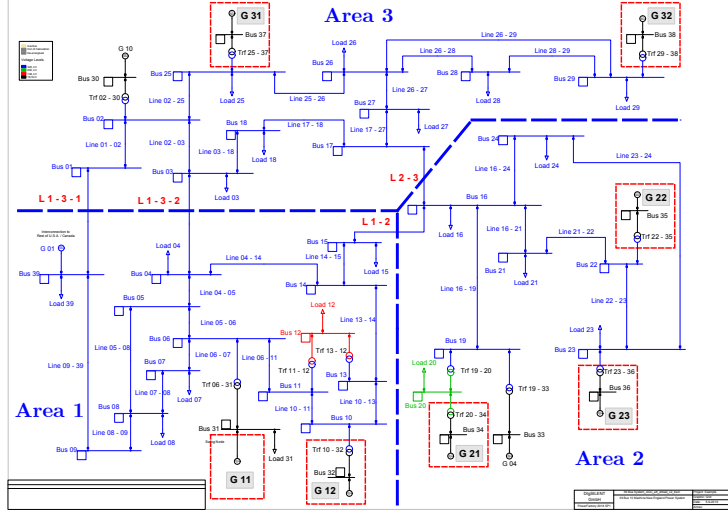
Area 3
Area 1
Area 2
G 31
Bus 37
Trf 25 - 37
G 32
Bus 38
Trf 29 - 38
G 10
Bus 30
Trf 02 - 30
Bus 25
Line 02 - 25
Load 25
Load 26
Bus 26
Line 26 - 29
Line 26 - 28
Line 28 - 29
Bus 28
Bus 29
Load 28
Load 29
Line 25 - 26
Bus 27
Line 26 - 27
Line 17 - 27
Load 27
Bus 02
Line 01 - 02
Line 02 - 03
Bus 18
Line 03 - 18
Line 17 - 18
Load 18
Bus 17
Bus 24
Line 16 - 24
Load 24
Line 23 - 24
Bus 01
Bus 03
Load 03
L 1 - 3 - 1
L 1 - 3 - 2
L 2 - 3
G 22
Bus 35
Trf 22 - 35
Bus 16
Load 16
L 1 - 2
Interconnection to Rest of U.S.A. / Canada
G 01
Bus 39
Load 39
Load 04
Bus 04
Line 04 - 14
Bus 15
Line 14 - 15
Line 15 - 16
Load 15
Bus 14
Line 16 - 21
Bus 21
Load 21
Line 21 - 22
Bus 22
Line 22 - 23
Line 16 - 19
Bus 05
Line 04 - 05
Load 12
Line 05 - 06
Bus 06
Line 05 - 08
Line 09 - 39
Bus 12
Line 13 - 14
Line 06 - 07
Line 06 - 11
Trf 11 - 12
Trf 13 - 12
Bus 07
Line 07 - 08
Trf 06 - 31
Bus 11
Bus 13
Load 07
Load 23
Bus 23
Bus 19
Load 20
Trf 19 - 20
Trf 19 - 33
Trf 23 - 36
Bus 36
G 23
Bus 08
Line 08 - 09
Load 08
Bus 31
Line 10 - 11
Line 10 - 13
Bus 10
Bus 20
Trf 20 - 34
Bus 34
Bus 33
G 04
Bus 09
Load 31
G 11
Trf 10 - 32
Bus 32
G 12
G 21
DIgSILENT